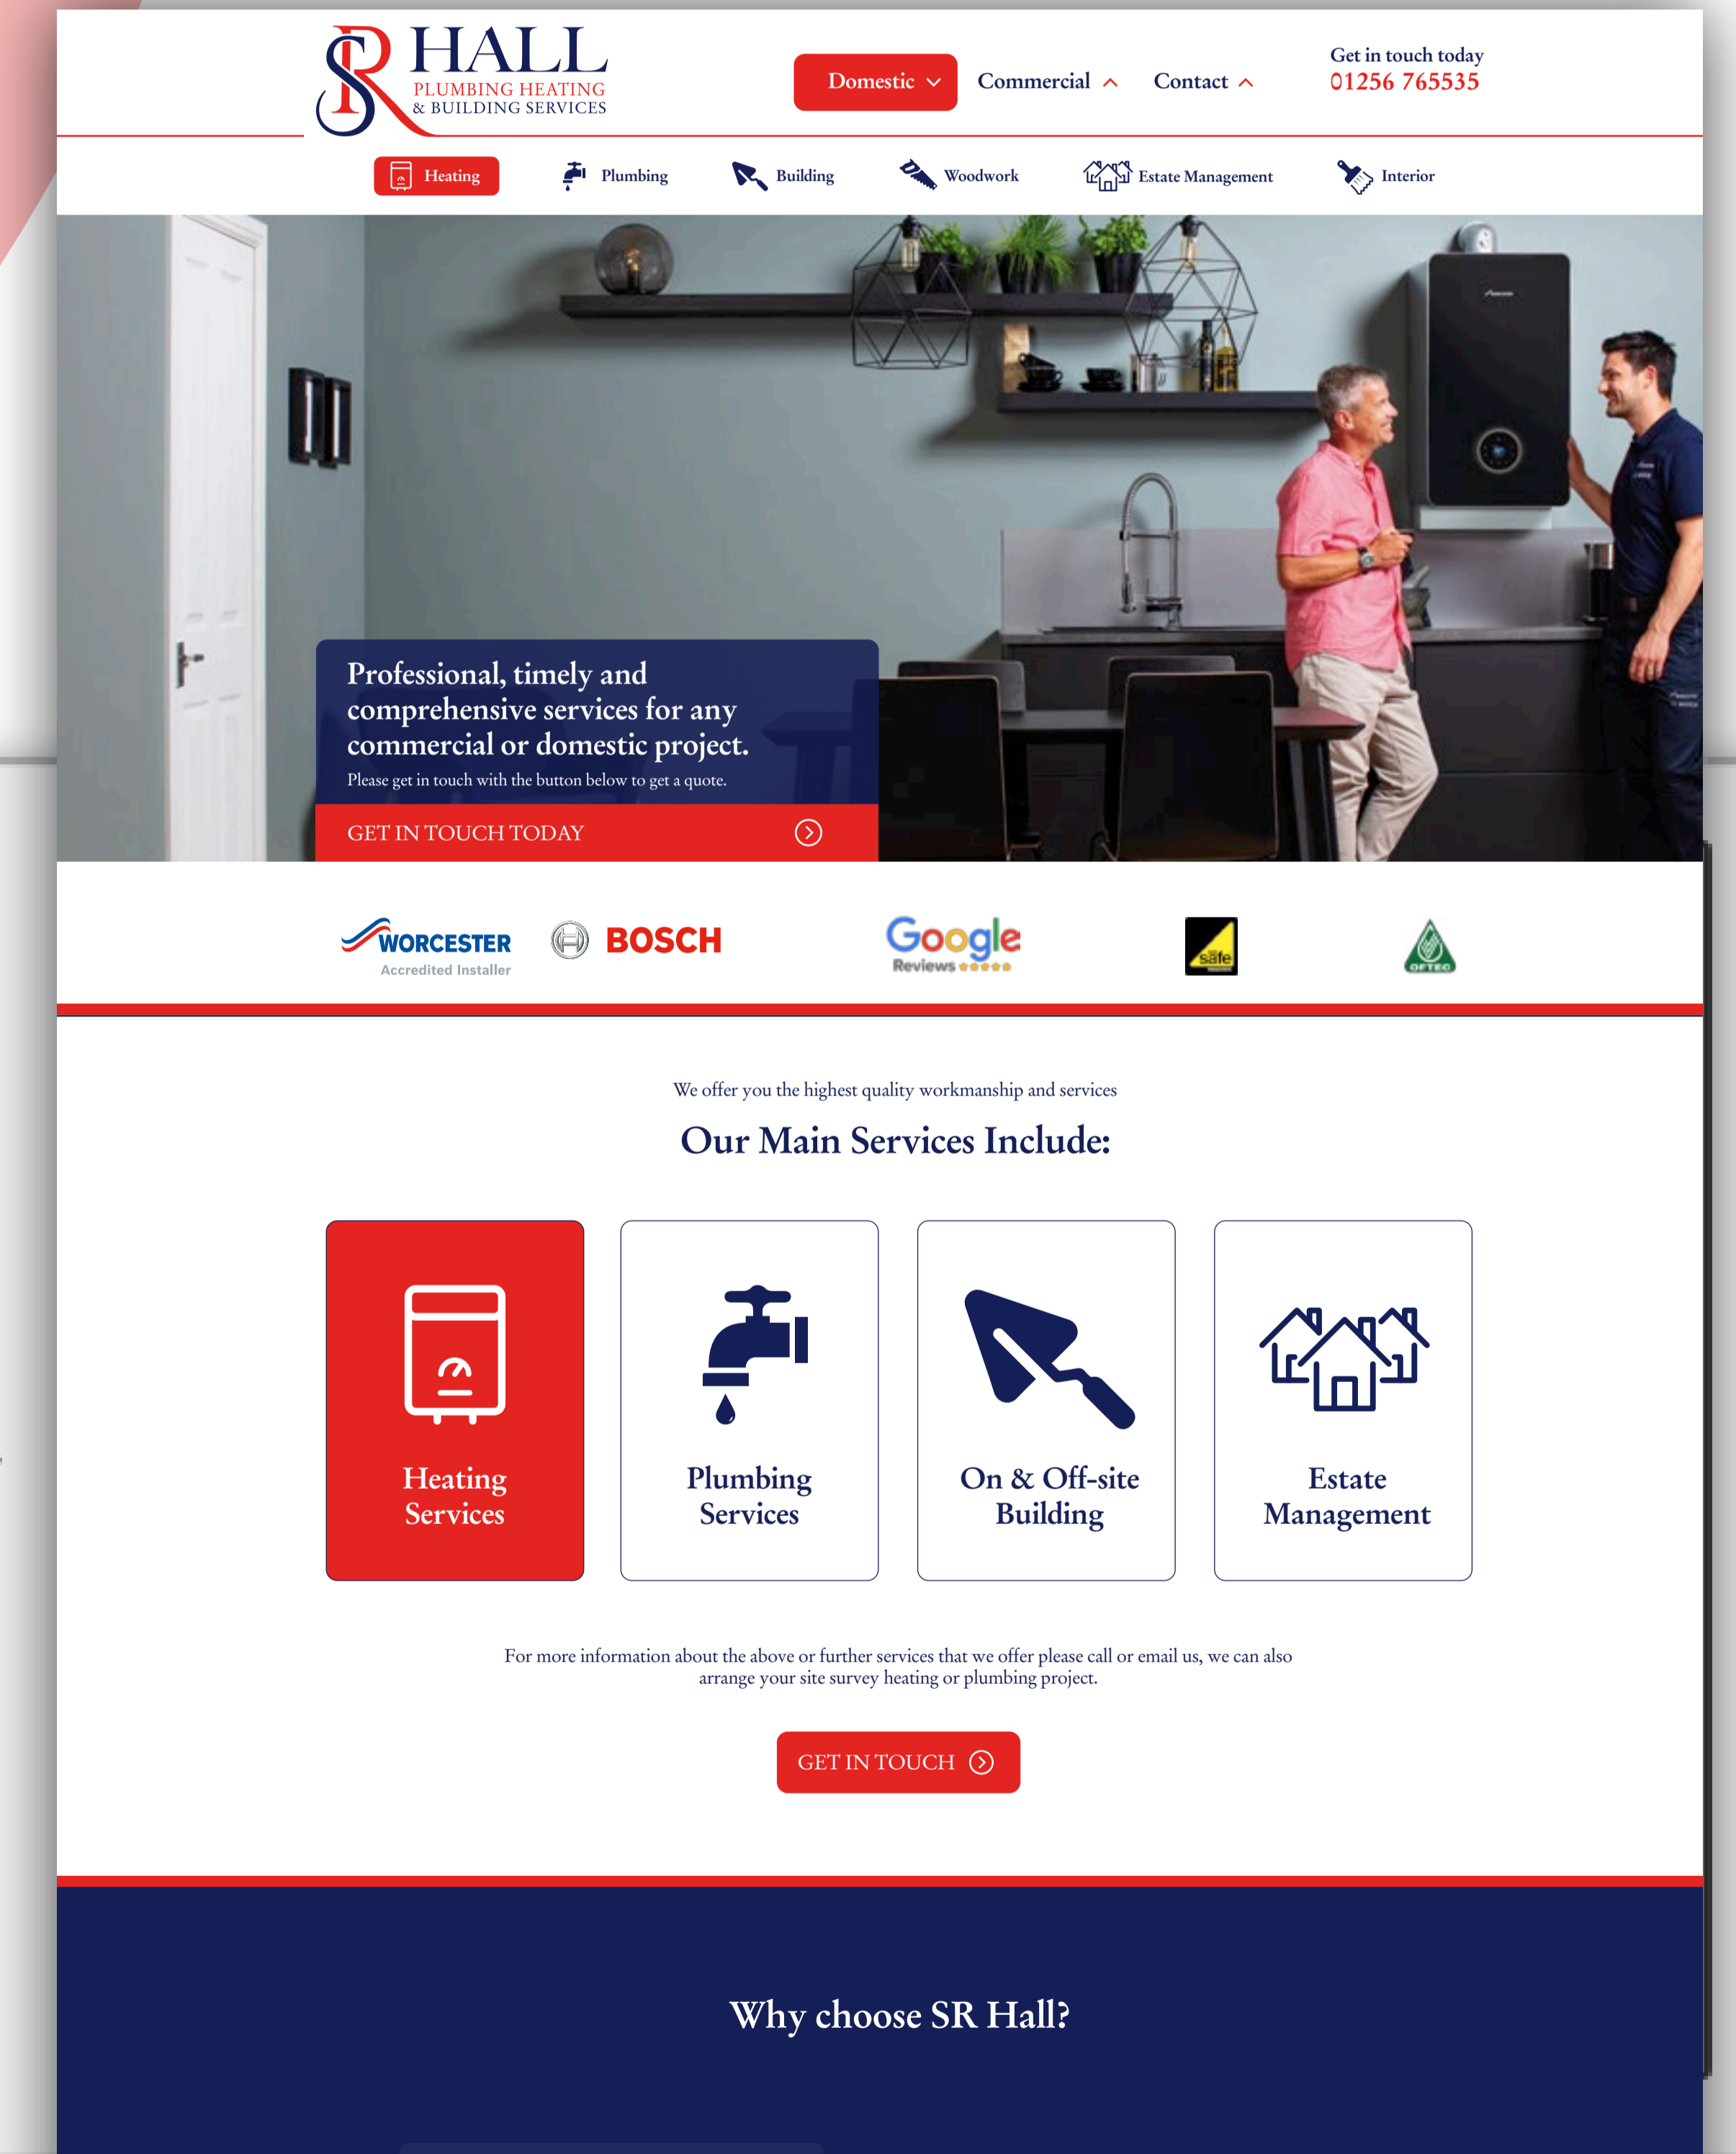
SR HALL
PLUMBING HEATING
& BUILDING SERVICES

Domestic Commercial Contact

Get in touch today
01256 765535

Heating Plumbing Building Woodwork Estate Management Interior

Professional, timely and comprehensive services for any commercial or domestic project.
Please get in touch with the button below to get a quote.

GET IN TOUCH TODAY

WORCESTER Accredited Installer
BOSCH
Google Reviews
safe
OFTEC

We offer you the highest quality workmanship and services

Our Main Services Include:

Heating Services

Plumbing Services

On & Off-site Building

Estate Management

For more information about the above or further services that we offer please call or email us, we can also arrange your site survey heating or plumbing project.

GET IN TOUCH

Why choose SR Hall?